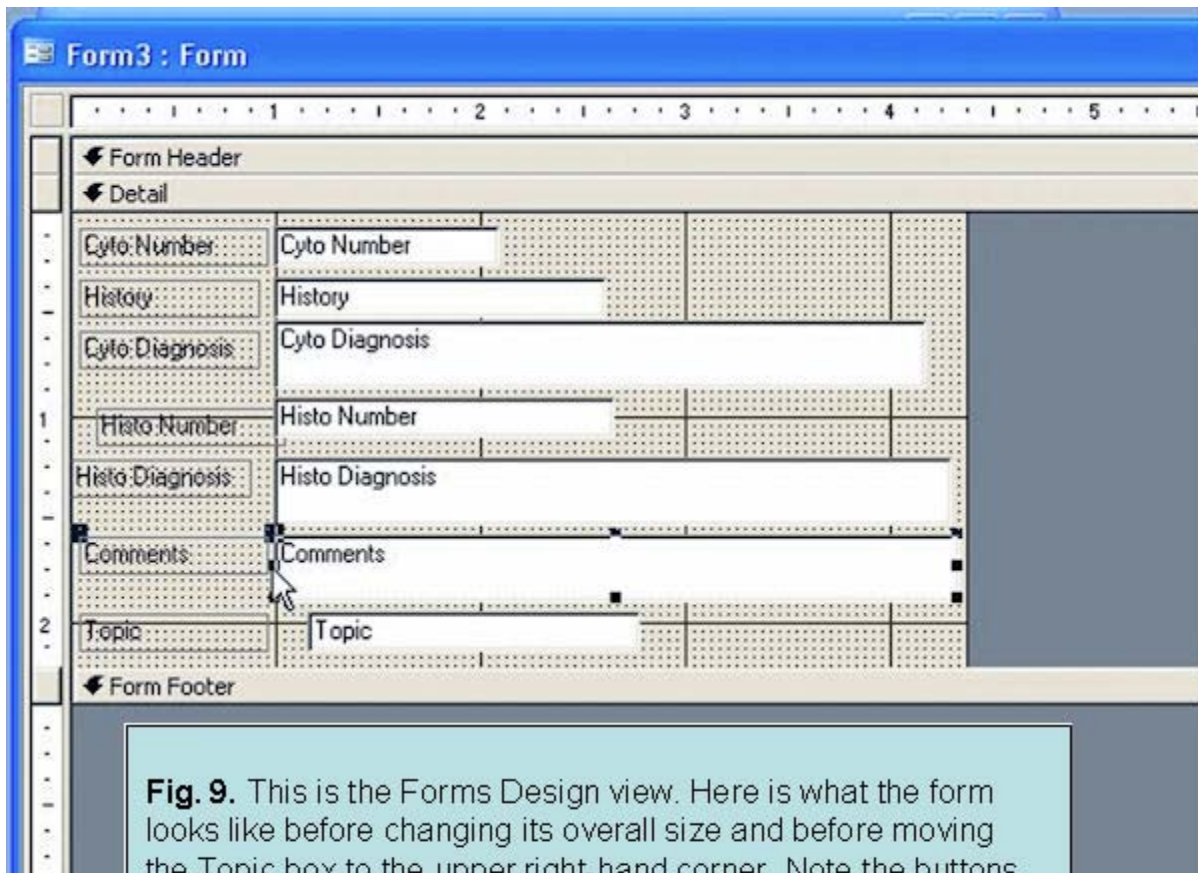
Form3 : Form

1 2 3 4 5

Form Header

Detail

Cyto Number | Cyto Number

History | History

Cyto Diagnosis | Cyto Diagnosis

Histo Number | Histo Number

Histo Diagnosis | Histo Diagnosis

Comments | Comments

Topic | Topic

1

2

Form Footer

**Fig. 9.** This is the Forms Design view. Here is what the form looks like before changing its overall size and before moving the Topic box to the upper right hand corner. Note the buttons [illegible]